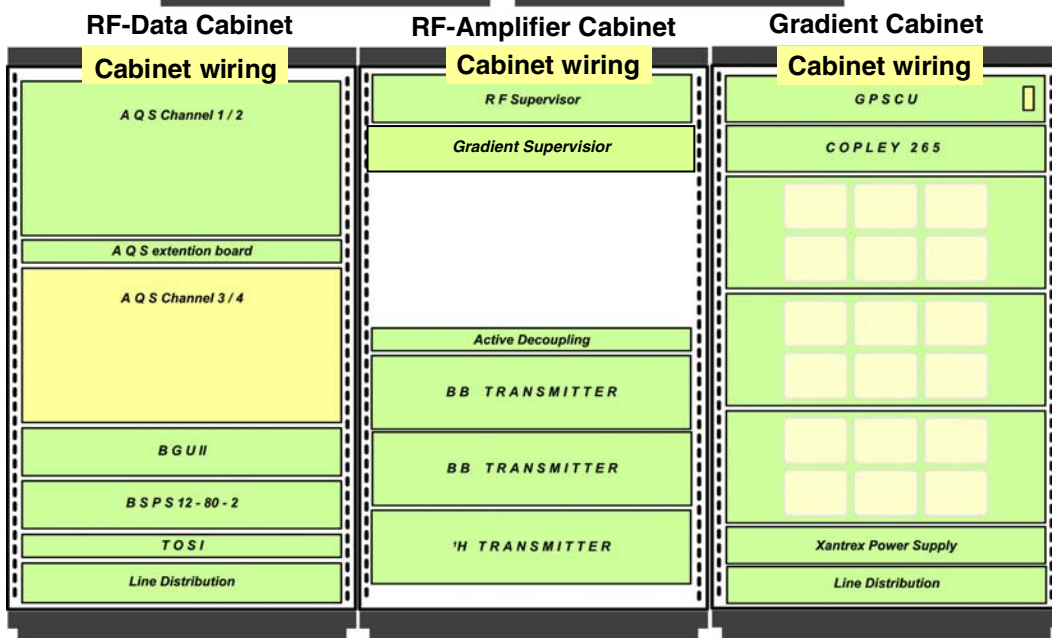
RF-Data Cabinet

Cabinet wiring

A Q S Channel 1 / 2

A Q S extention board

A Q S Channel 3 / 4

B G U II

B S P S 12 - 80 - 2

T O S I

Line Distribution

RF-Amplifier Cabinet

Cabinet wiring

R F Supervisor

Gradient Supervisior

Active Decoupling

BB TRANSMITTER

BB TRANSMITTER

$^1$H TRANSMITTER

Gradient Cabinet

Cabinet wiring

G P S C U

C O P L E Y 2 6 5

Xantrex Power Supply

Line Distribution